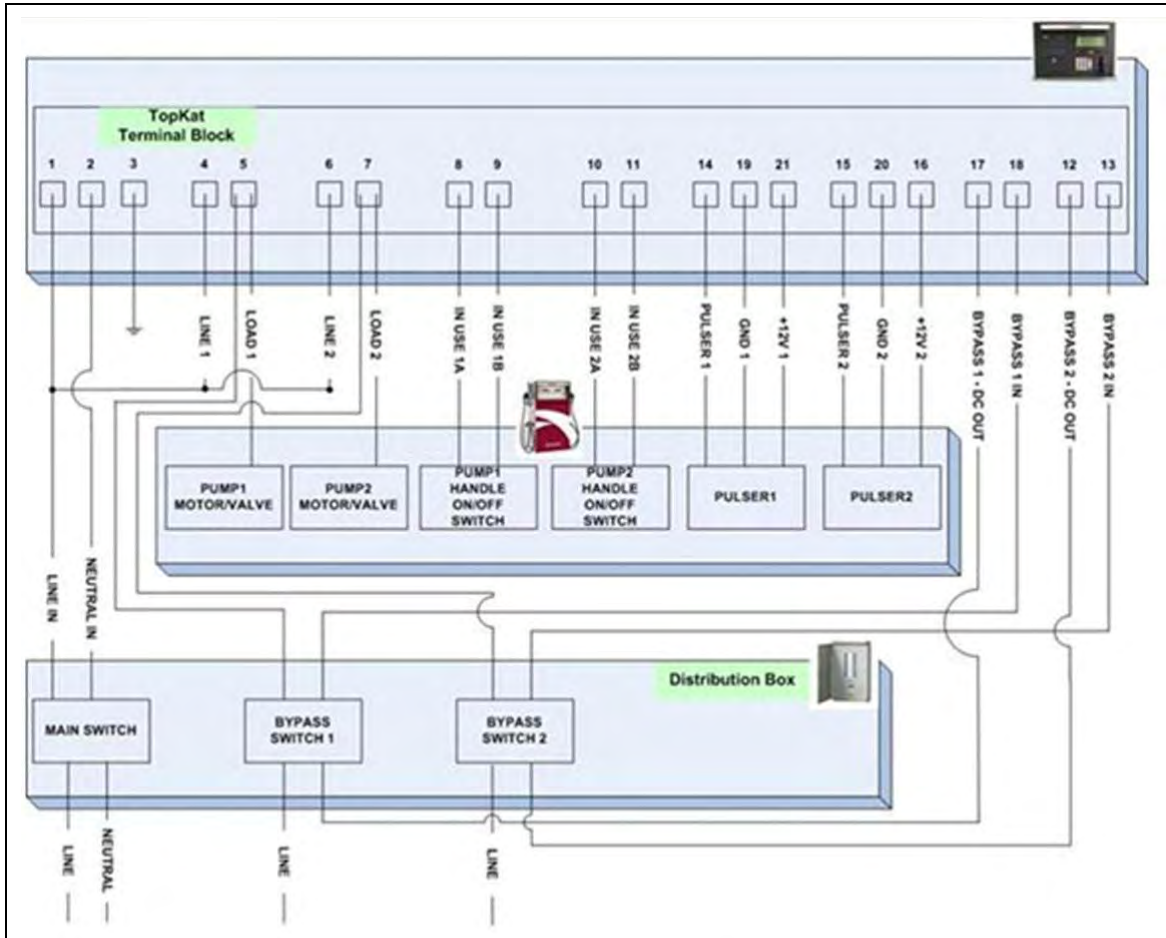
TopKat
Terminal Block

1 2 3 4 5 6 7 8 9 10 11 14 19 21 15 20 16 17 18 12 13

LINE 1
LOAD 1
LINE 2
LOAD 2
IN USE 1A
IN USE 1B
IN USE 2A
IN USE 2B
PULSER 1
GND 1
+12V 1
PULSER 2
GND 2
+12V 2
BYPASS 1 - DC OUT
BYPASS 1 IN
BYPASS 2 - DC OUT
BYPASS 2 IN

PUMP1 MOTOR/VALVE
PUMP2 MOTOR/VALVE
PUMP1 HANDLE ON/OFF SWITCH
PUMP2 HANDLE ON/OFF SWITCH
PULSER1
PULSER2

LINE IN
NEUTRAL IN

Distribution Box

MAIN SWITCH
BYPASS SWITCH 1
BYPASS SWITCH 2

LINE
NEUTRAL
LINE
LINE